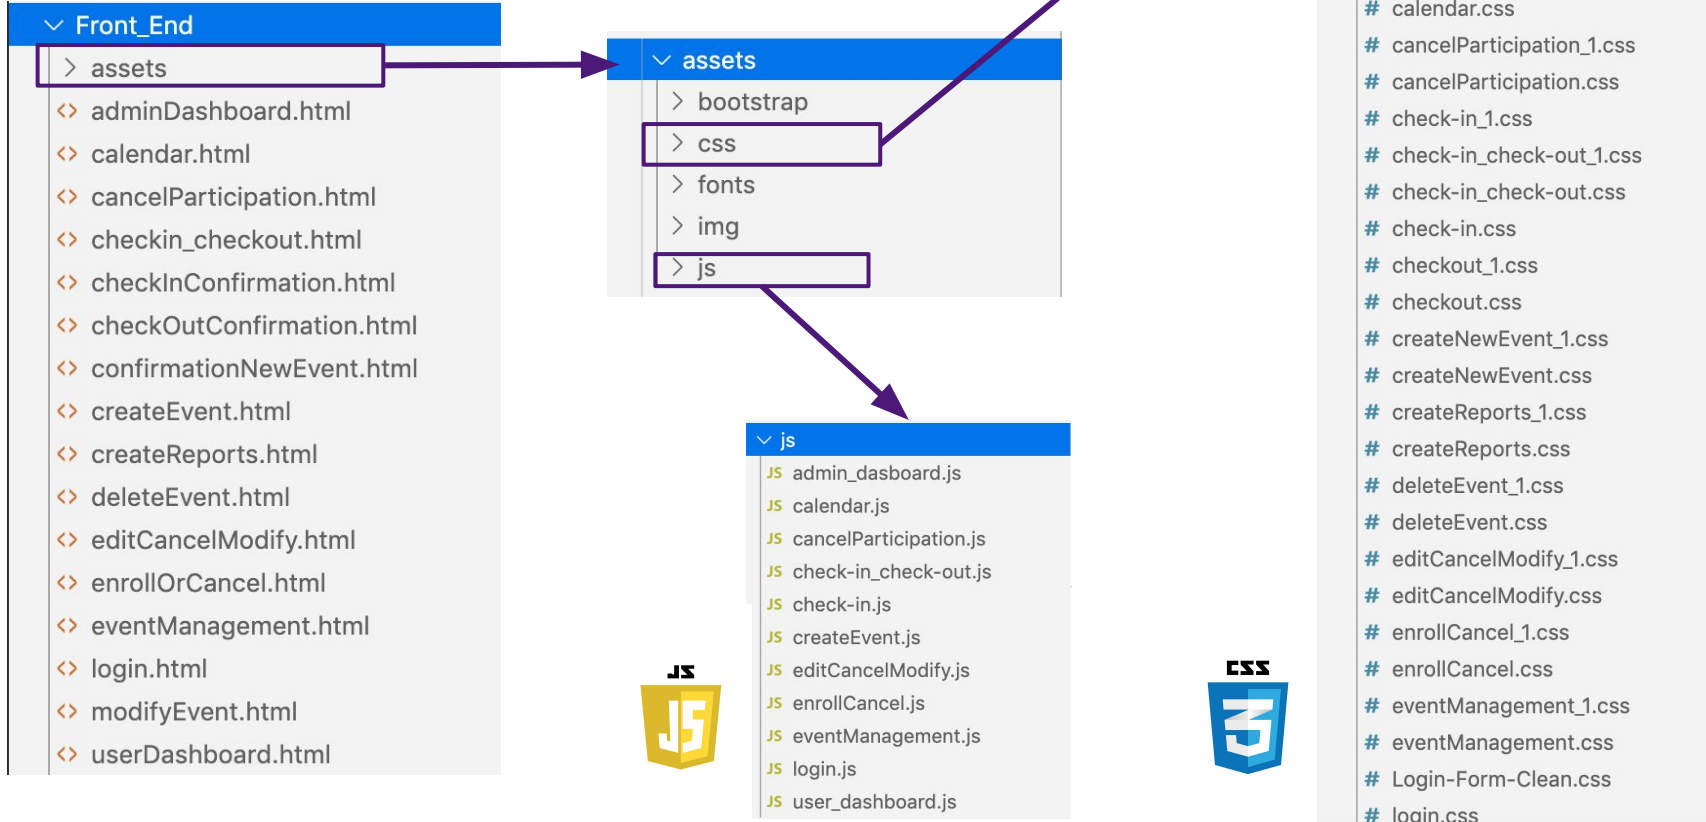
Front_End
assets
<> adminDashboard.html
<> calendar.html
<> cancelParticipation.html
<> checkin_checkout.html
<> checkInConfirmation.html
<> checkOutConfirmation.html
<> confirmationNewEvent.html
<> createEvent.html
<> createReports.html
<> deleteEvent.html
<> editCancelModify.html
<> enrollOrCancel.html
<> eventManagement.html
<> login.html
<> modifyEvent.html
<> userDashboard.html

assets
bootstrap
css
fonts
img
js

js
JS admin_dasboard.js
JS calendar.js
JS cancelParticipation.js
JS check-in_check-out.js
JS check-in.js
JS createEvent.js
JS editCancelModify.js
JS enrollCancel.js
JS eventManagement.js
JS login.js
JS user_dashboard.js

JS

CSS

# calendar.css
# cancelParticipation_1.css
# cancelParticipation.css
# check-in_1.css
# check-in_check-out_1.css
# check-in_check-out.css
# check-in.css
# checkout_1.css
# checkout.css
# createNewEvent_1.css
# createNewEvent.css
# createReports_1.css
# createReports.css
# deleteEvent_1.css
# deleteEvent.css
# editCancelModify_1.css
# editCancelModify.css
# enrollCancel_1.css
# enrollCancel.css
# eventManagement_1.css
# eventManagement.css
# Login-Form-Clean.css
# login.css